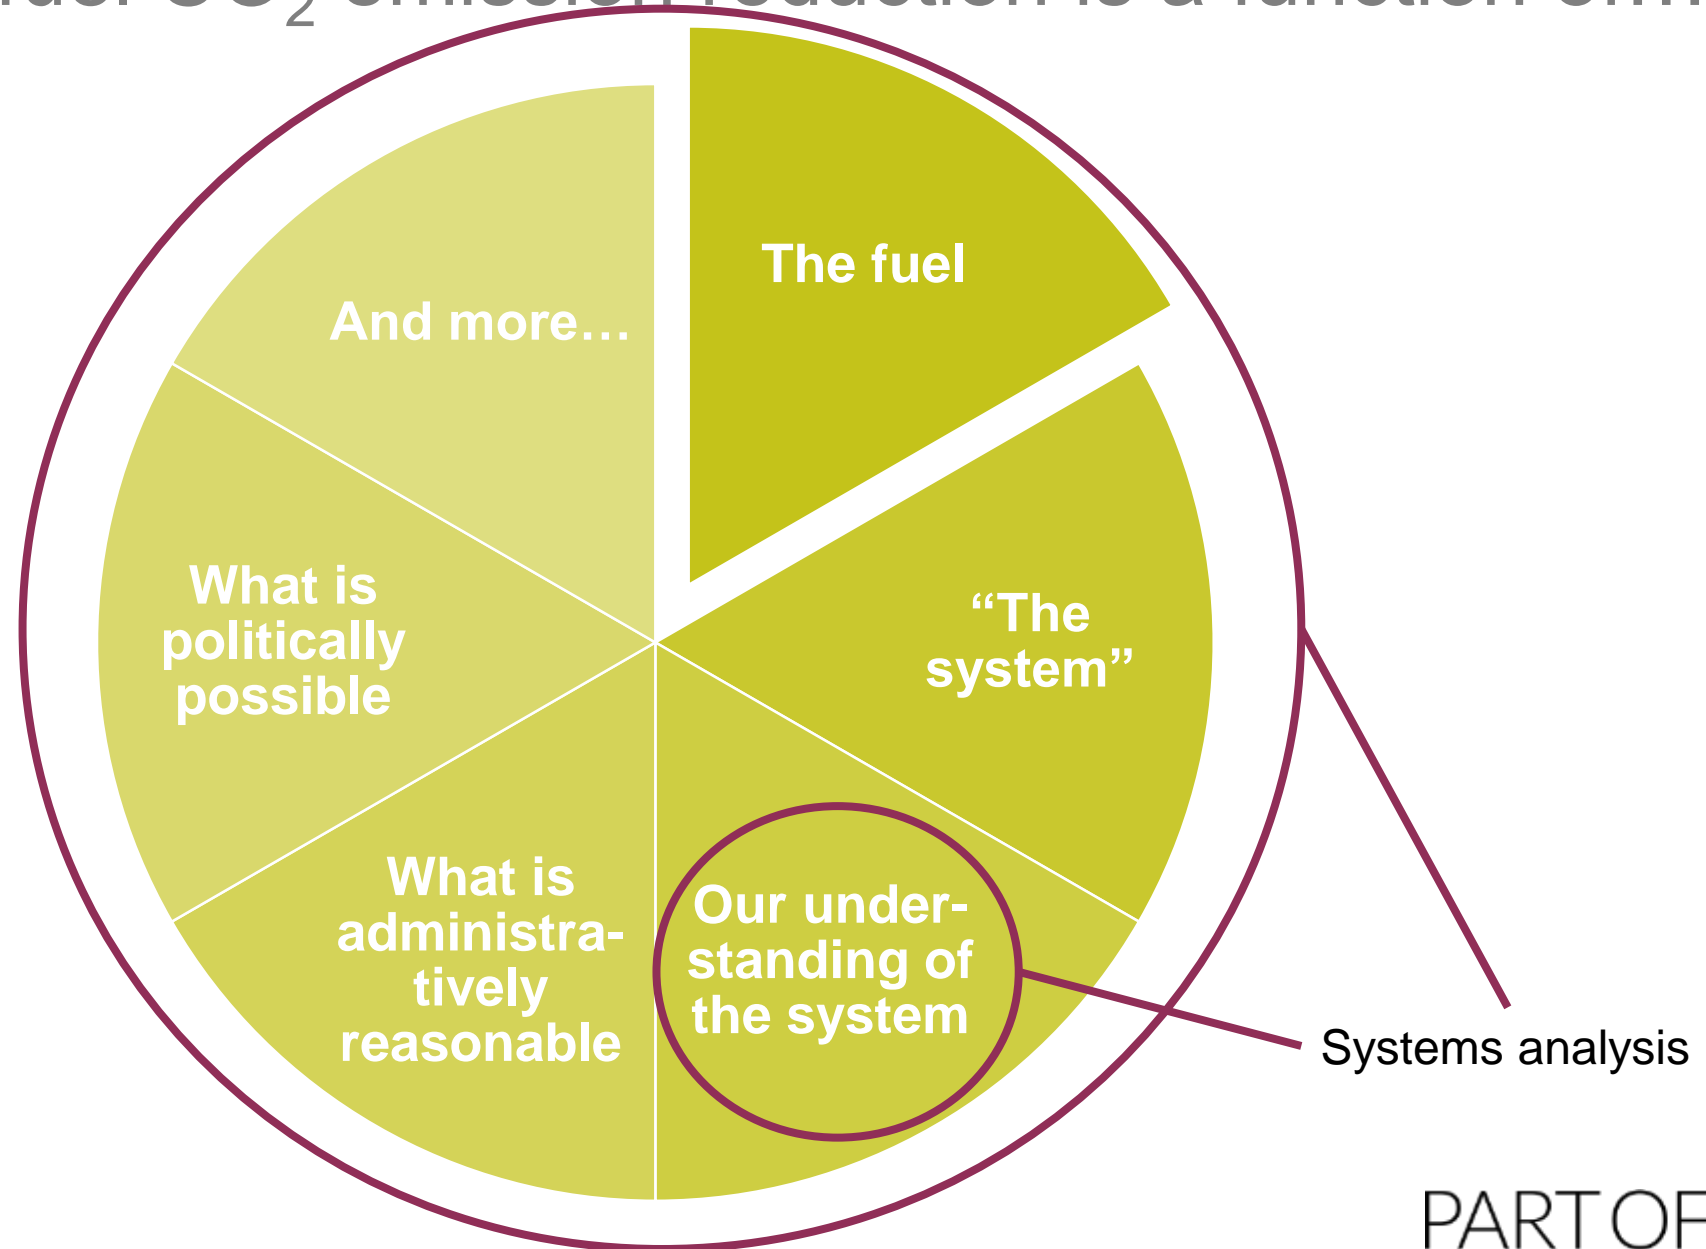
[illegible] $CO_2$ emission reduction is a function of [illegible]

The fuel

"The system"

Our understanding of the system

What is administratively reasonable

What is politically possible

And more…

Systems analysis

PART OF